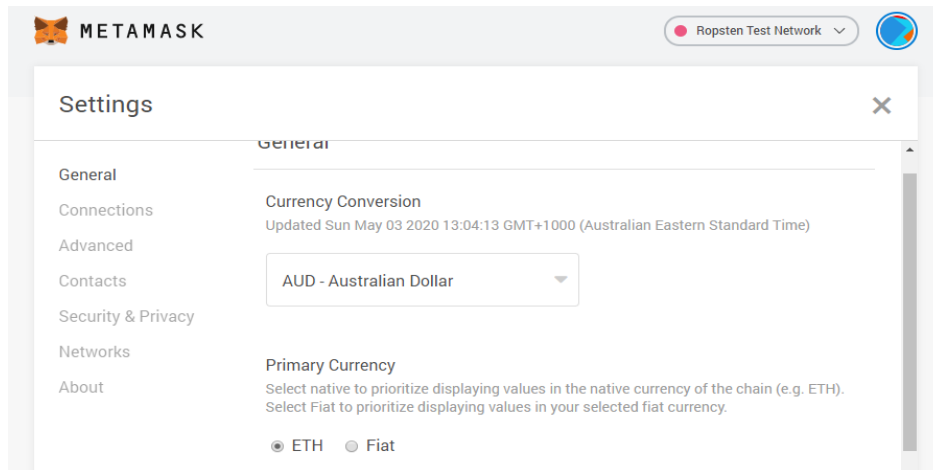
METAMASK

Ropsten Test Network

Settings

General
Connections
Advanced
Contacts
Security & Privacy
Networks
About

General

Currency Conversion
Updated Sun May 03 2020 13:04:13 GMT+1000 (Australian Eastern Standard Time)

AUD - Australian Dollar

Primary Currency
Select native to prioritize displaying values in the native currency of the chain (e.g. ETH). Select Fiat to prioritize displaying values in your selected fiat currency.

ETH Fiat